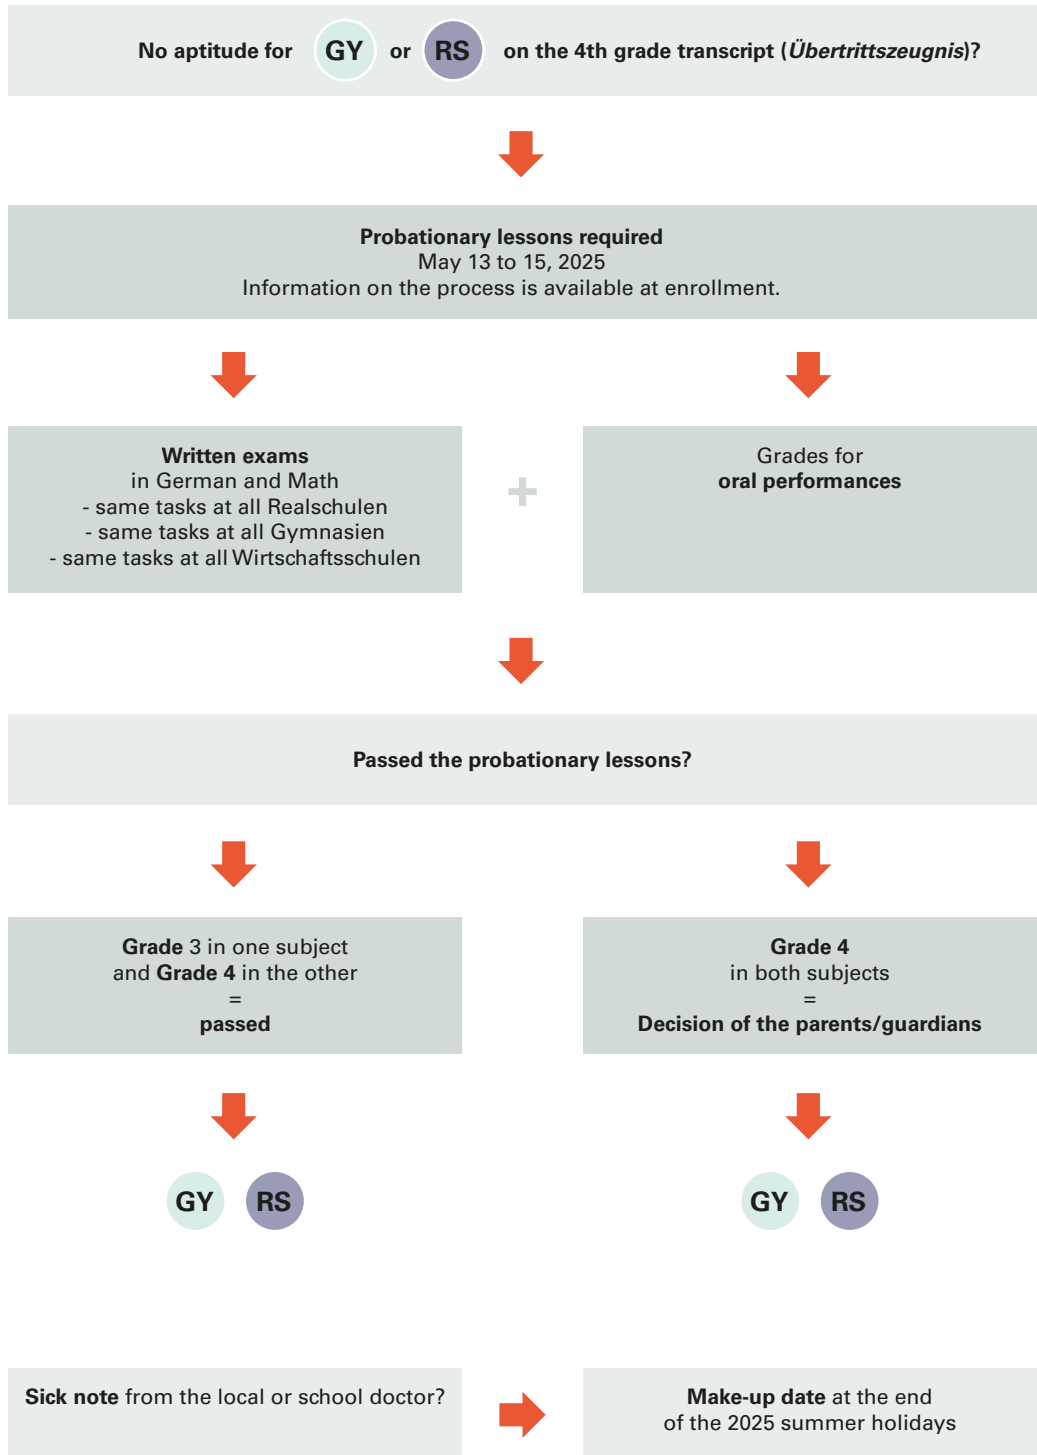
No aptitude for GY or RS on the 4th grade transcript (*Übertrittszeugnis*)?

Probationary lessons required
May 13 to 15, 2025
Information on the process is available at enrollment.

Written exams
in German and Math
- same tasks at all Realschulen
- same tasks at all Gymnasien
- same tasks at all Wirtschaftsschulen

+

Grades for
oral performances

Passed the probationary lessons?

Grade 3 in one subject
and Grade 4 in the other
=
passed

Grade 4
in both subjects
=
Decision of the parents/guardians

GY RS

GY RS

Sick note from the local or school doctor?

Make-up date at the end
of the 2025 summer holidays